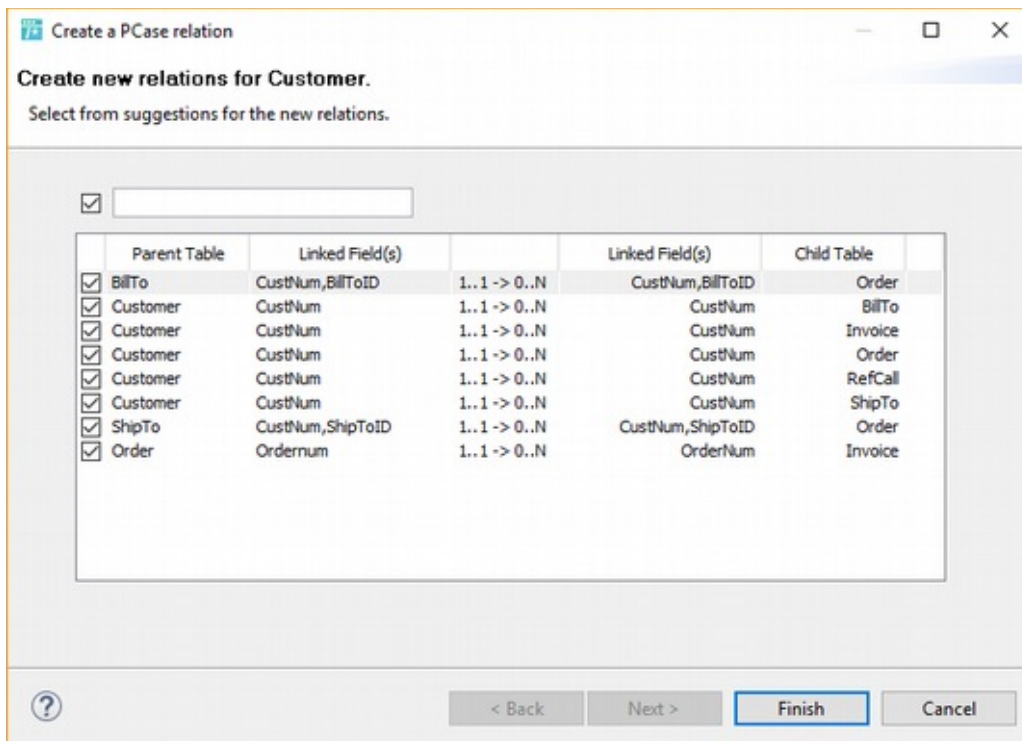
Create a PCase relation

Create new relations for Customer.

Select from suggestions for the new relations.

| | Parent Table | Linked Field(s) | | Linked Field(s) | Child Table |
|---|---|---|---|---|---|
| ☑ | BillTo | CustNum,BillToID | 1..1 -> 0..N | CustNum,BillToID | Order |
| ☑ | Customer | CustNum | 1..1 -> 0..N | CustNum | BillTo |
| ☑ | Customer | CustNum | 1..1 -> 0..N | CustNum | Invoice |
| ☑ | Customer | CustNum | 1..1 -> 0..N | CustNum | Order |
| ☑ | Customer | CustNum | 1..1 -> 0..N | CustNum | RefCall |
| ☑ | Customer | CustNum | 1..1 -> 0..N | CustNum | ShipTo |
| ☑ | ShipTo | CustNum,ShipToID | 1..1 -> 0..N | CustNum,ShipToID | Order |
| ☑ | Order | Ordernum | 1..1 -> 0..N | OrderNum | Invoice |

< Back Next > Finish Cancel